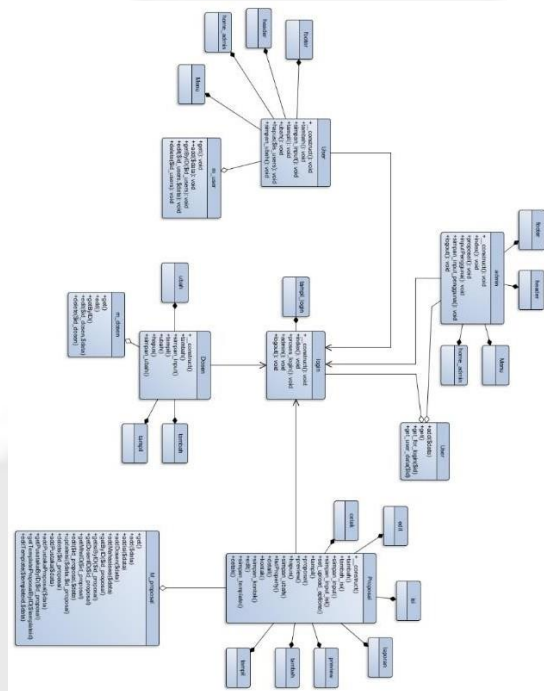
header
footer
home_admin
Menu
User
+ _construct() void
+index() void
+tambah() void
+simpan() void
+edit() void
+update() void
+hapus() void
m_user
+get() void
+getBy() void
+update() void
+delete() void
Dosen
+ _construct()
+index()
+simpan_input()
+edit()
+hapus()
+simpan_edit()
m_dosen
+get()
+getBy()
+edit()
+delete()
ubah
tampil
tambah
tampil_login
login
+ _construct() void
+index() void
+aksi() void
+logout() void
admin
+ _construct() void
+index() void
+proposal() void
+simpan() void
+logout() void
footer
header
home_admin
Menu
User
+getAll()
+get_by_login()
+get_user_id()
Proposal
+ _construct()
+tambah()
+simpan()
+edit()
+update()
+hapus()
+detail()
+cetak()
+tampil()
cetak
edit
lkl
laporan
preview
tambah
tampil
lkl_proposal
+get()
+getBy()
+insert()
+update()
+delete()